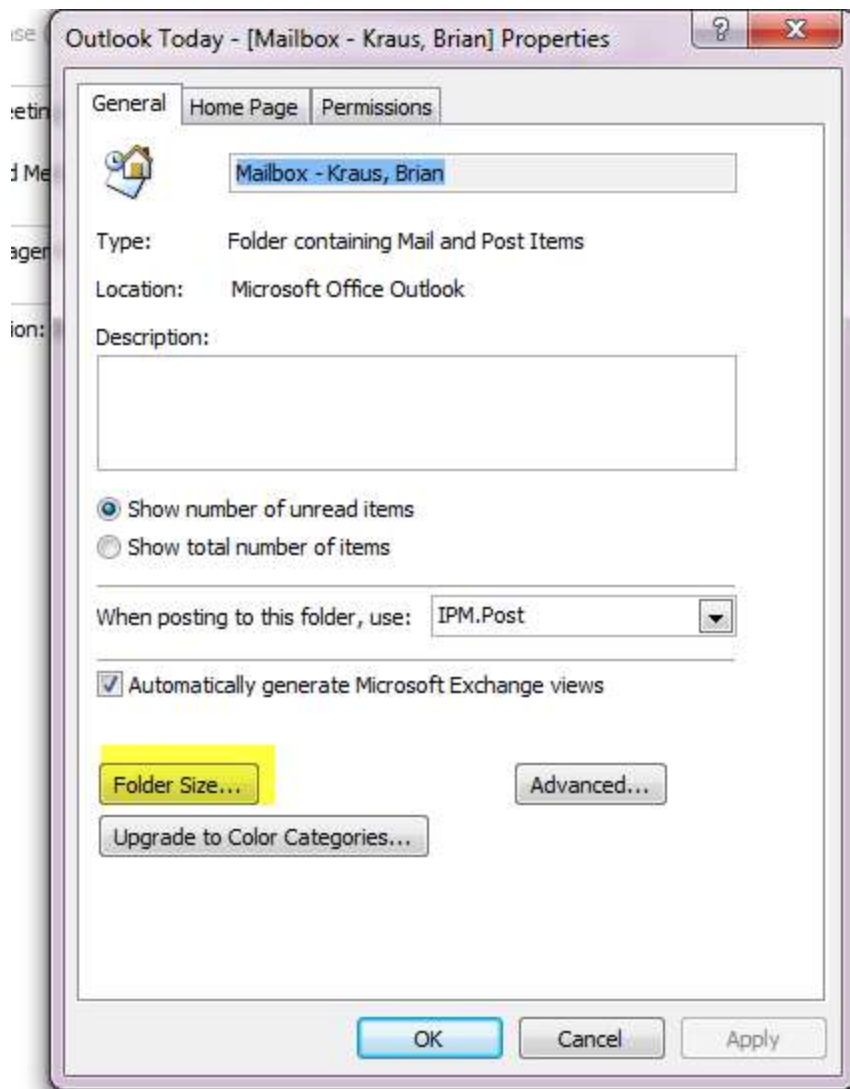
Outlook Today - [Mailbox - Kraus, Brian] Properties

?
X

General | Home Page | Permissions

Mailbox - Kraus, Brian

Type: Folder containing Mail and Post Items

Location: Microsoft Office Outlook

Description:

Show number of unread items
Show total number of items

When posting to this folder, use: IPM.Post

Automatically generate Microsoft Exchange views

Folder Size...
Advanced...
Upgrade to Color Categories...

OK
Cancel
Apply